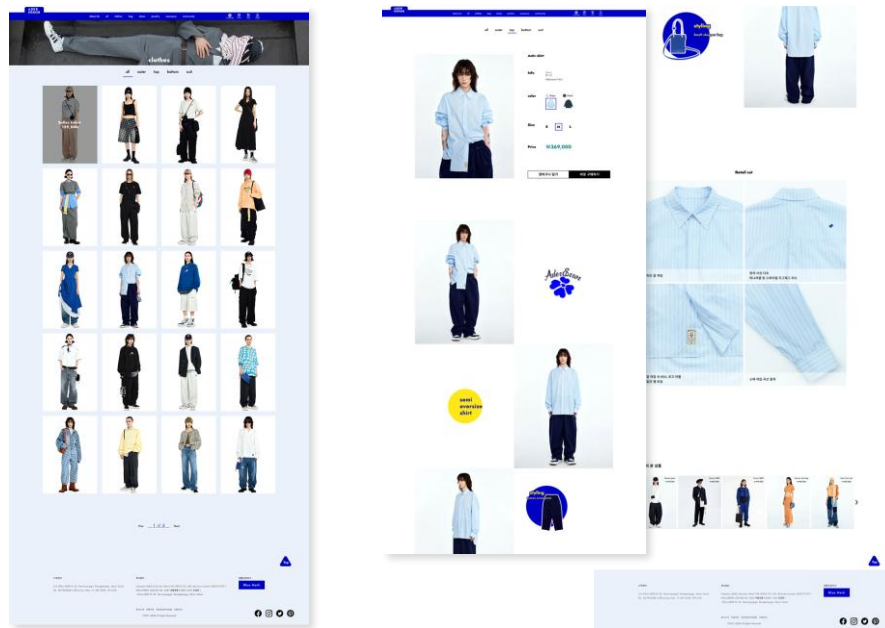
about Us all clothes bag shoes jewelry contact community

clothes

all outer top bottom suit

Pin 1 2 3 Next

Top

Blue mail

all outer top bottom suit

Ader shirt

Price ₩369,000

S M L

semi oversize shirt

styling

Detail cut